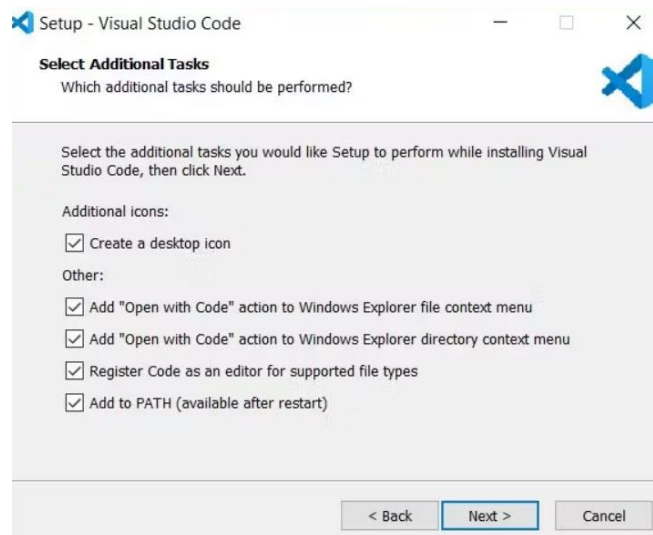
Setup - Visual Studio Code

Select Additional Tasks
Which additional tasks should be performed?

Select the additional tasks you would like Setup to perform while installing Visual Studio Code, then click Next.

Additional icons:

Create a desktop icon

Other:

Add "Open with Code" action to Windows Explorer file context menu

Add "Open with Code" action to Windows Explorer directory context menu

Register Code as an editor for supported file types

Add to PATH (available after restart)

< Back

Next >

Cancel